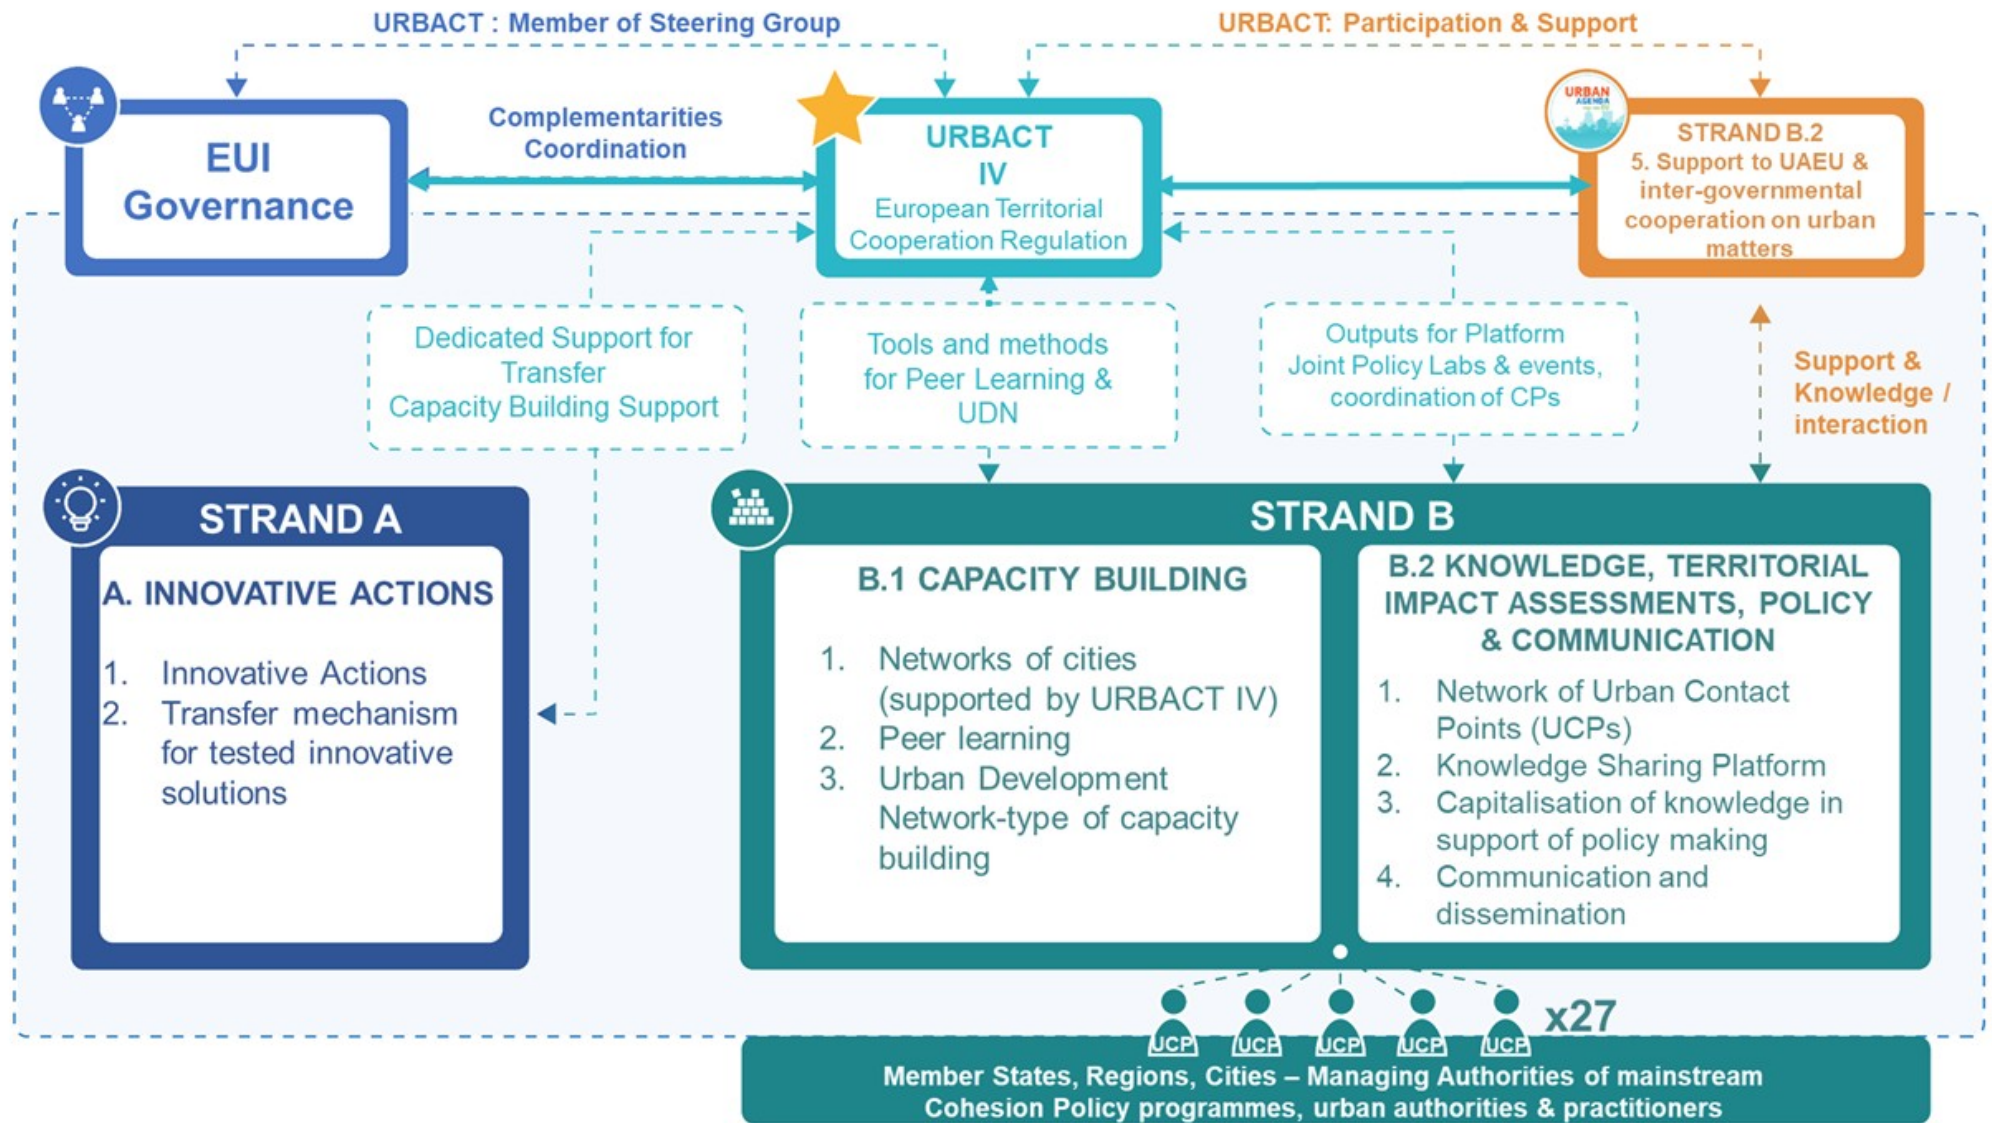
URBACT : Member of Steering Group

URBACT: Participation & Support

EUI Governance

Complementarities Coordination

URBACT IV
European Territorial Cooperation Regulation

URBAN AGENDA

STRAND B.2
5. Support to UAEU & inter-governmental cooperation on urban matters

Dedicated Support for Transfer
Capacity Building Support

Tools and methods for Peer Learning & UDN

Outputs for Platform
Joint Policy Labs & events, coordination of CPs

Support & Knowledge / interaction

STRAND A

A. INNOVATIVE ACTIONS

1. Innovative Actions
2. Transfer mechanism for tested innovative solutions

STRAND B

B.1 CAPACITY BUILDING

1. Networks of cities (supported by URBACT IV)
2. Peer learning
3. Urban Development Network-type of capacity building

B.2 KNOWLEDGE, TERRITORIAL IMPACT ASSESSMENTS, POLICY & COMMUNICATION

1. Network of Urban Contact Points (UCPs)
2. Knowledge Sharing Platform
3. Capitalisation of knowledge in support of policy making
4. Communication and dissemination

UCP UCP UCP UCP UCP x27

Member States, Regions, Cities – Managing Authorities of mainstream Cohesion Policy programmes, urban authorities & practitioners